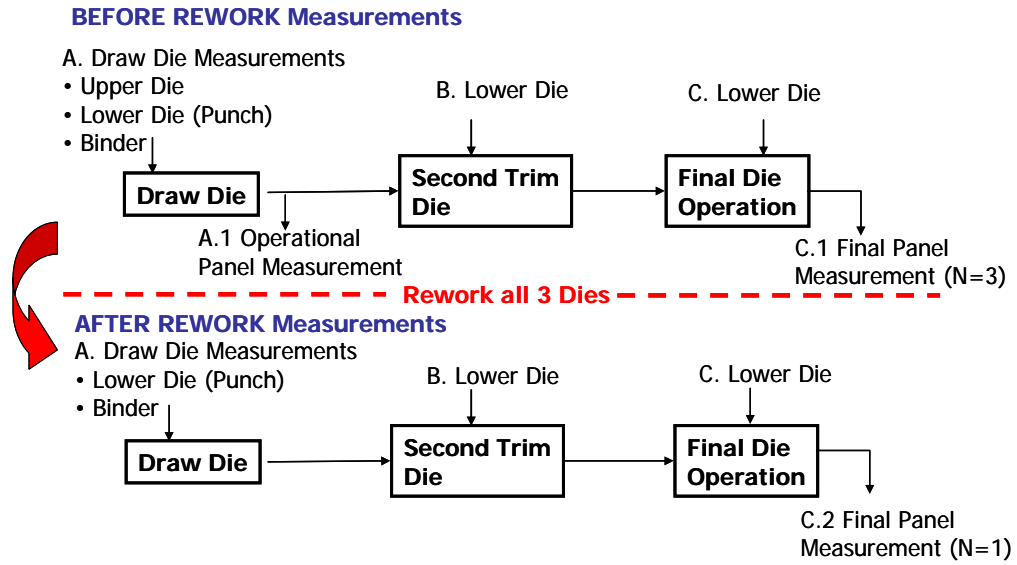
BEFORE REWORK Measurements

A. Draw Die Measurements
• Upper Die
• Lower Die (Punch)
• Binder

B. Lower Die

C. Lower Die

Draw Die

Second Trim Die

Final Die Operation

A.1 Operational Panel Measurement

C.1 Final Panel Measurement (N=3)

Rework all 3 Dies

AFTER REWORK Measurements

A. Draw Die Measurements
• Lower Die (Punch)
• Binder

B. Lower Die

C. Lower Die

Draw Die

Second Trim Die

Final Die Operation

C.2 Final Panel Measurement (N=1)